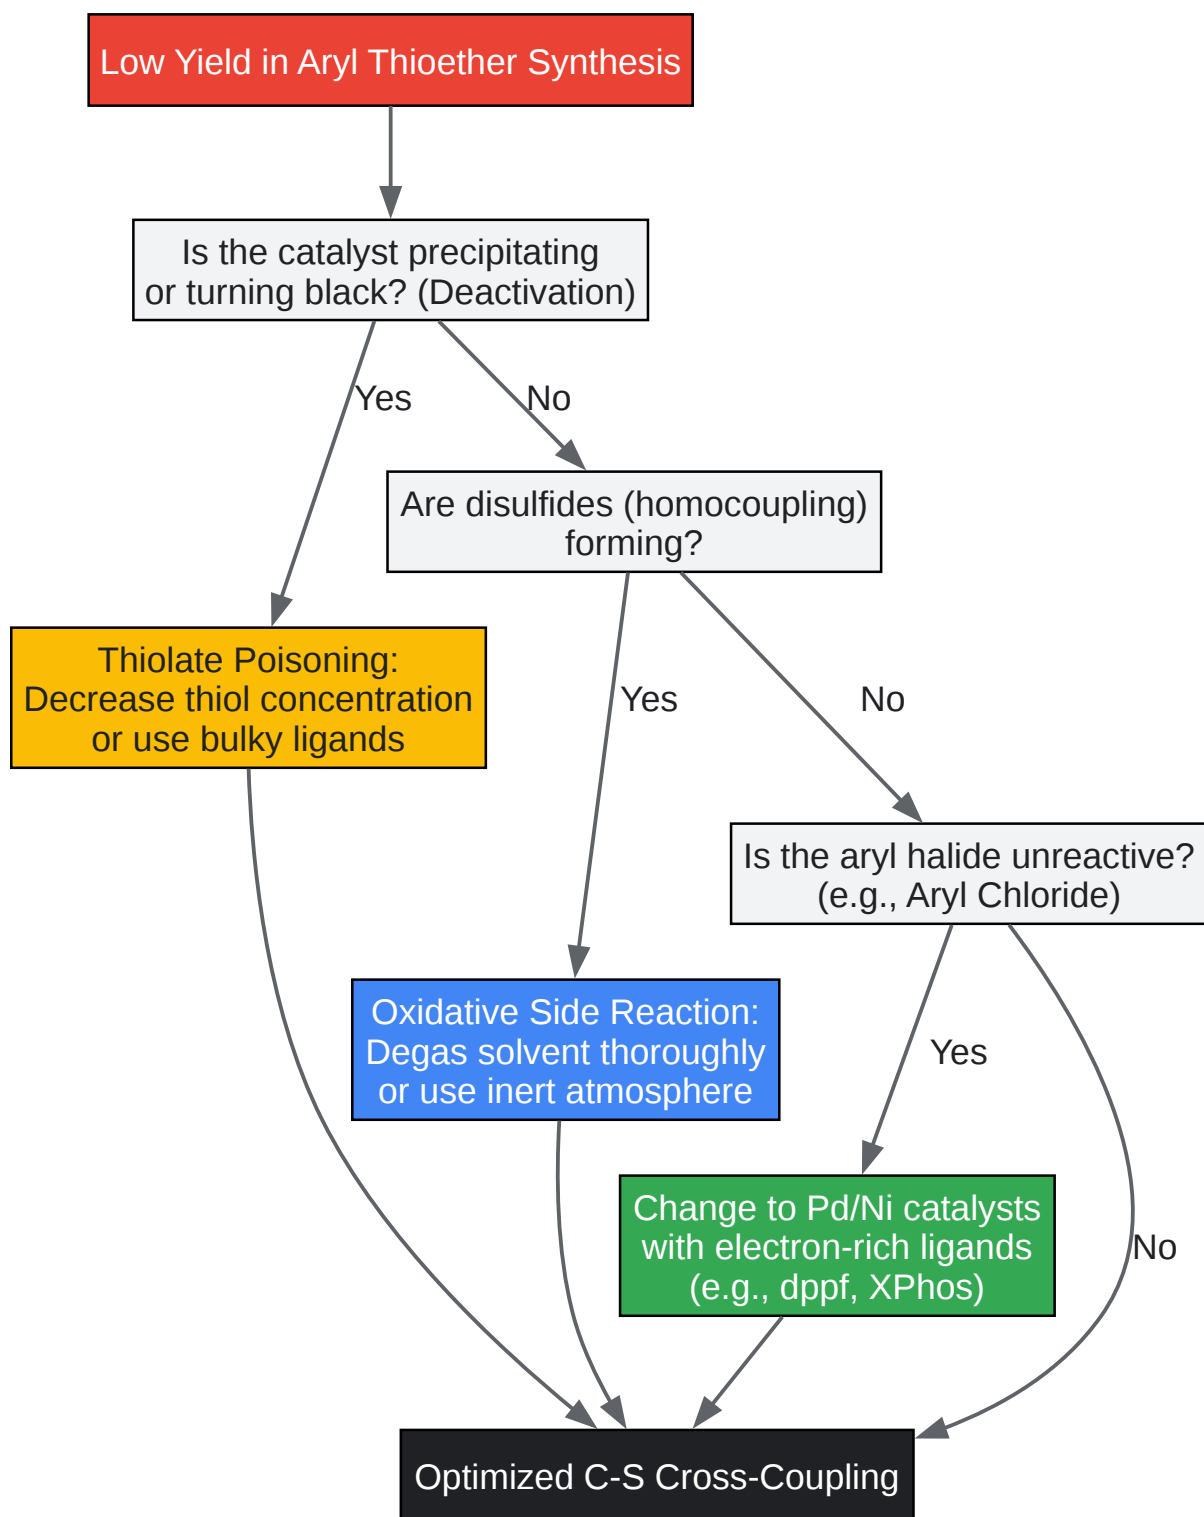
Low Yield in Aryl Thioether Synthesis

Is the catalyst precipitating or turning black? (Deactivation)

Yes

No

Are disulfides (homocoupling) forming?

Thiolate Poisoning: Decrease thiol concentration or use bulky ligands

Yes

No

Is the aryl halide unreactive? (e.g., Aryl Chloride)

Oxidative Side Reaction: Degas solvent thoroughly or use inert atmosphere

Yes

Change to Pd/Ni catalysts with electron-rich ligands (e.g., dppf, XPhos)

No

Optimized C-S Cross-Coupling